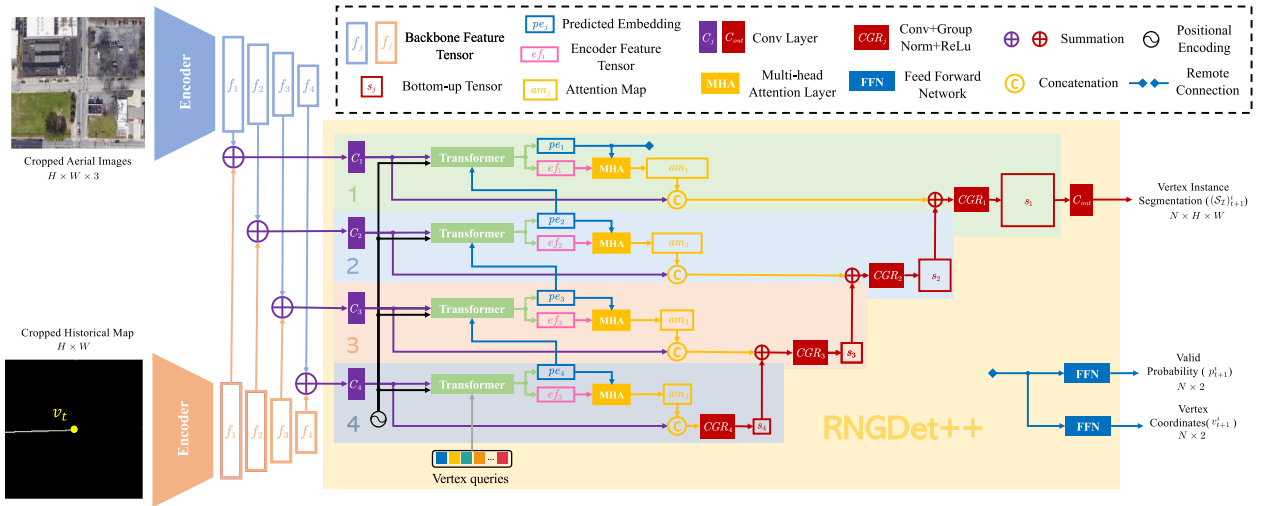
$f_j$ $f_j$ Backbone Feature Tensor
$pe_j$ Predicted Embedding
$ef_j$ Encoder Feature Tensor
$am_j$ Attention Map
$C_j$ $C_{out}$ Conv Layer
MHA Multi-head Attention Layer
$CGR_j$ Conv+Group Norm+ReLu
FFN Feed Forward Network
Summation
Positional Encoding
Concatenation
Remote Connection
$s_j$ Bottom-up Tensor

Cropped Aerial Images
$H \times W \times 3$

Encoder

$f_1$ $f_2$ $f_3$ $f_4$

Cropped Historical Map
$H \times W$

$v_t$

Encoder

$f_1$ $f_2$ $f_3$ $f_4$

$C_1$ Transformer $pe_1$ $ef_1$ MHA $am_1$
1
$C_2$ Transformer $pe_2$ $ef_2$ MHA $am_2$
2
$C_3$ Transformer $pe_3$ $ef_3$ MHA $am_3$
3
$C_4$ Transformer $pe_4$ $ef_3$ MHA $am_4$
4

$CGR_1$ $s_1$ $C_{out}$
$CGR_2$ $s_2$
$CGR_3$ $s_3$
$CGR_4$ $s_4$

Vertex Instance Segmentation ( $(S_{\mathcal{I}})^{i}_{t+1}$ )
$N \times H \times W$

Vertex queries

RNGDet++

FFN
Valid Probability ( $p^i_{t+1}$ )
$N \times 2$

FFN
Vertex Coordinates( $v^i_{t+1}$ )
$N \times 2$